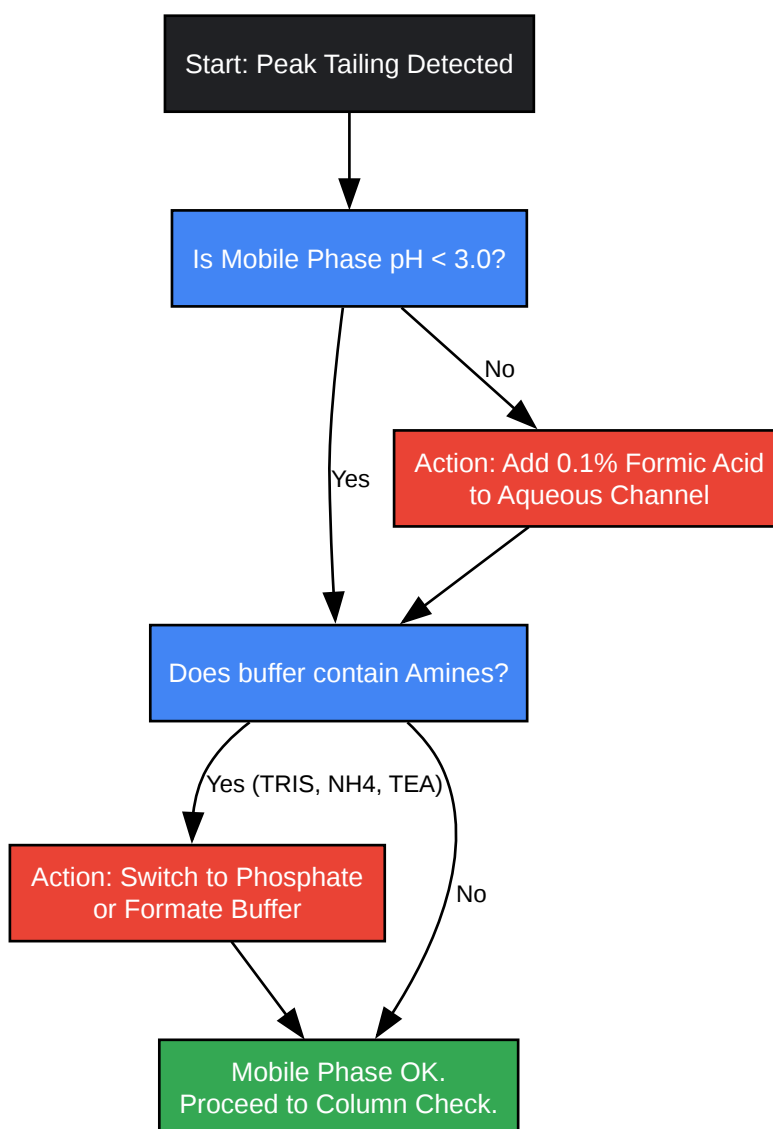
Start: Peak Tailing Detected

Is Mobile Phase pH < 3.0?

No

Action: Add 0.1% Formic Acid to Aqueous Channel

Yes

Does buffer contain Amines?

Yes (TRIS, NH4, TEA)

Action: Switch to Phosphate or Formate Buffer

No

Mobile Phase OK.
Proceed to Column Check.